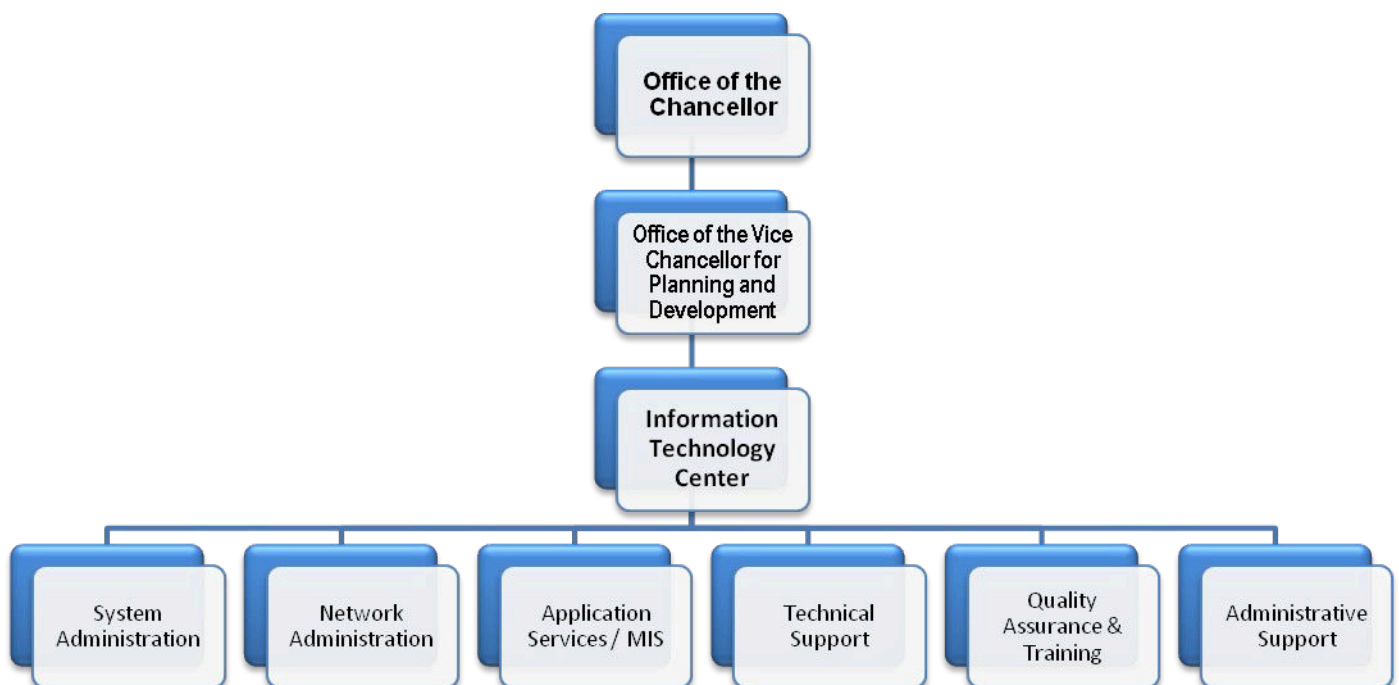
Office of the Chancellor

Office of the Vice Chancellor for Planning and Development

Information Technology Center

System Administration

Network Administration

Application Services / MIS

Technical Support

Quality Assurance & Training

Administrative Support